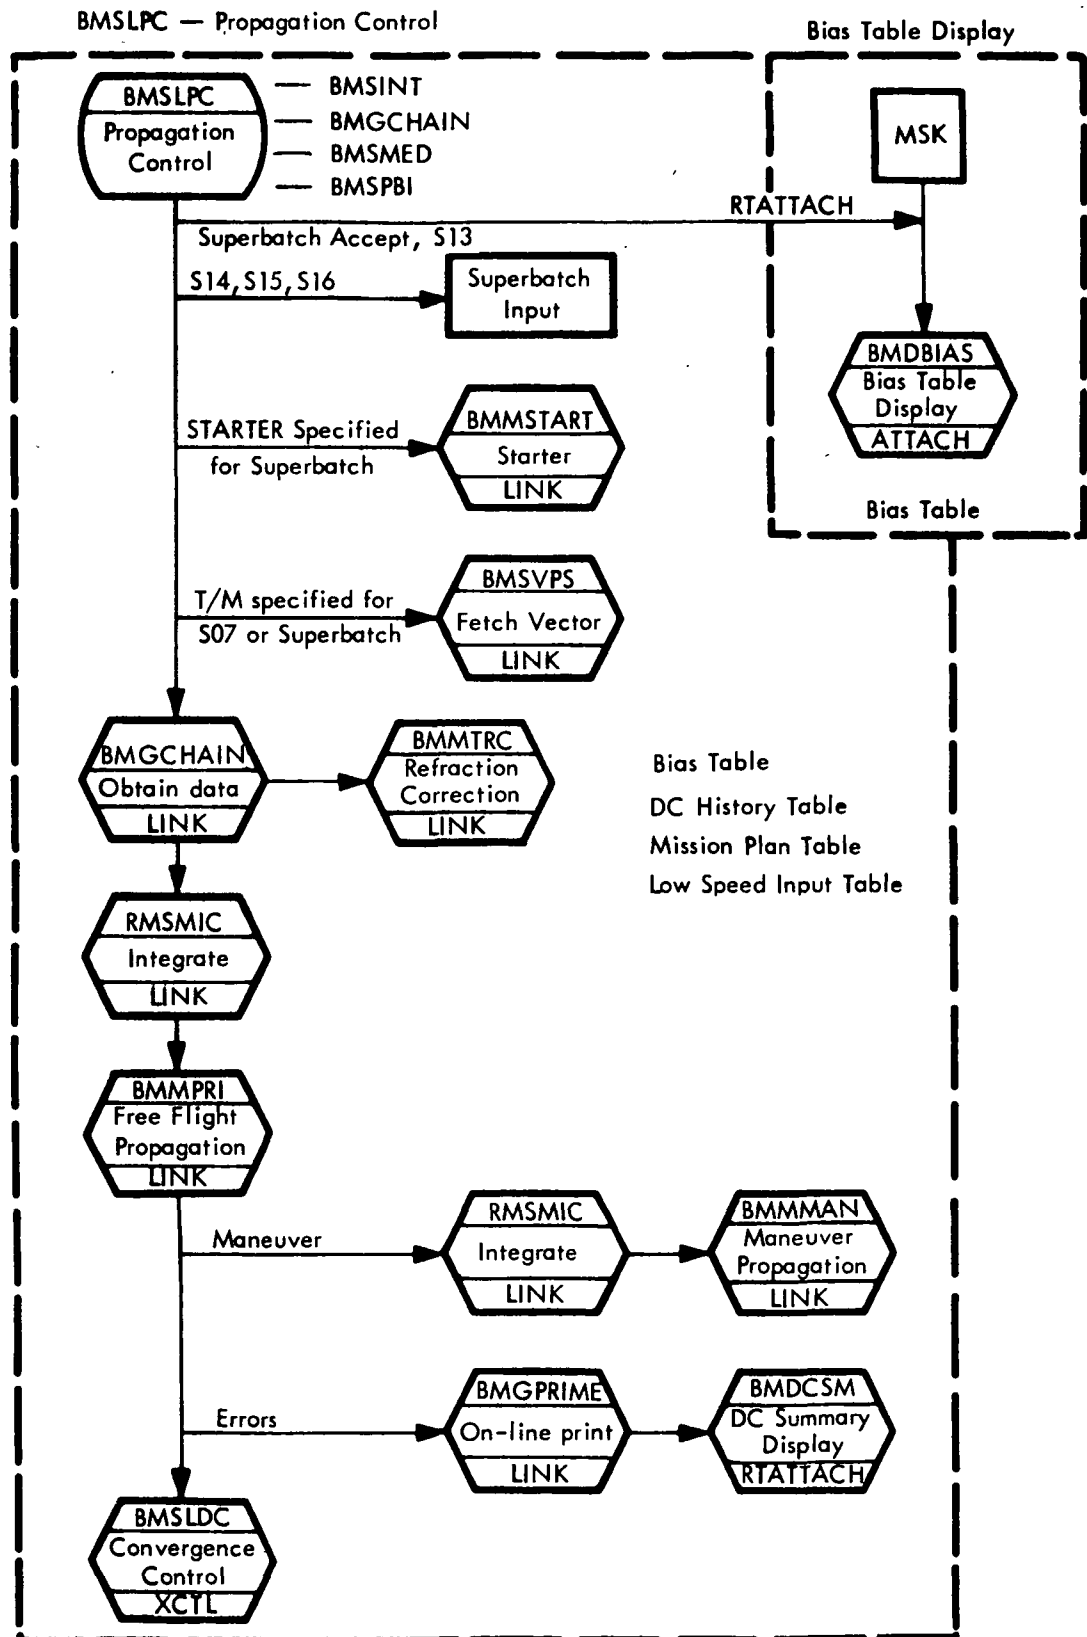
BMSLPC — Propagation Control

Bias Table Display

BMSLPC
Propagation Control

— BMSINT
— BMGCHAIN
— BMSMED
— BMSPBI

MSK

RTATTACH

Superbatch Accept, S13

S14, S15, S16

Superbatch Input

BMDBIAS
Bias Table Display
ATTACH

STARTER Specified for Superbatch

BMMSTART
Starter
LINK

Bias Table

T/M specified for S07 or Superbatch

BMSVPS
Fetch Vector
LINK

BMGCHAIN
Obtain data
LINK

BMMTRC
Refraction Correction
LINK

Bias Table
DC History Table
Mission Plan Table
Low Speed Input Table

RMSMIC
Integrate
LINK

BMMPRI
Free Flight Propagation
LINK

Maneuver

RMSMIC
Integrate
LINK

BMMMAN
Maneuver Propagation
LINK

Errors

BMGPRIME
On-line print
LINK

BMDCSM
DC Summary Display
RTATTACH

BMSLDC
Convergence Control
XCTL